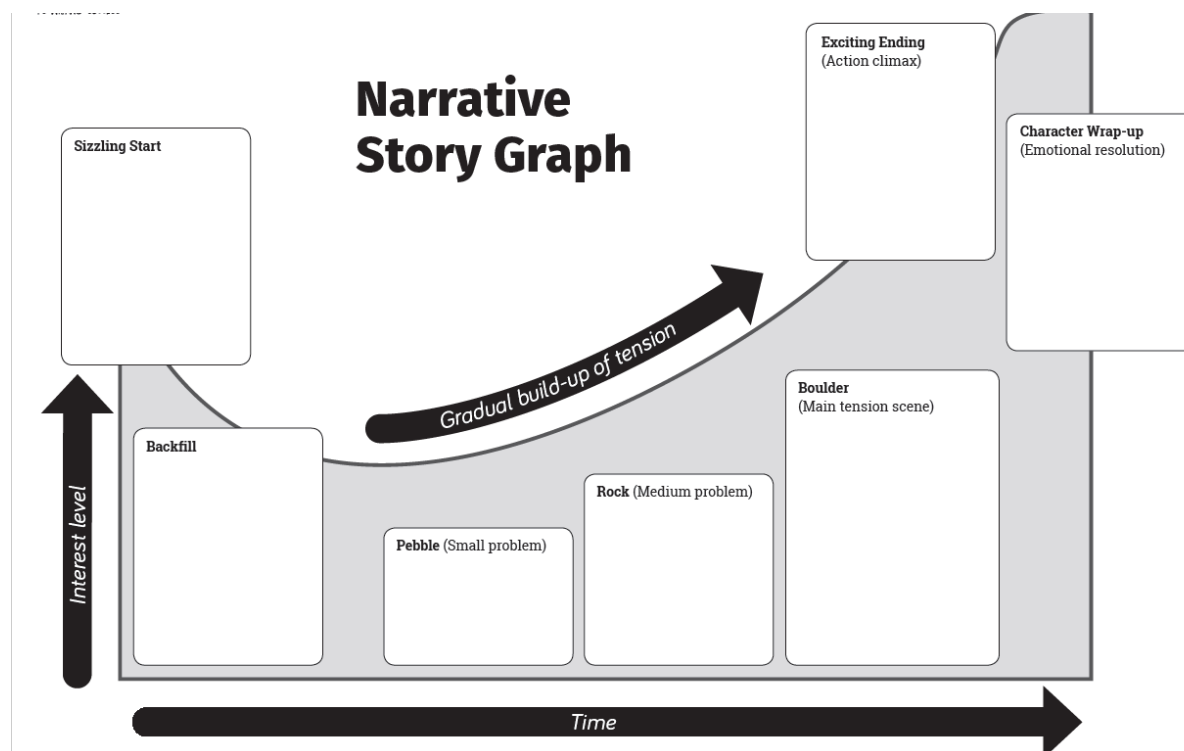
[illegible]

Narrative Story Graph

Sizzling Start

Exciting Ending (Action climax)

Character Wrap-up (Emotional resolution)

Gradual build-up of tension

Backfill

Pebble (Small problem)

Rock (Medium problem)

Boulder (Main tension scene)

Interest level

Time